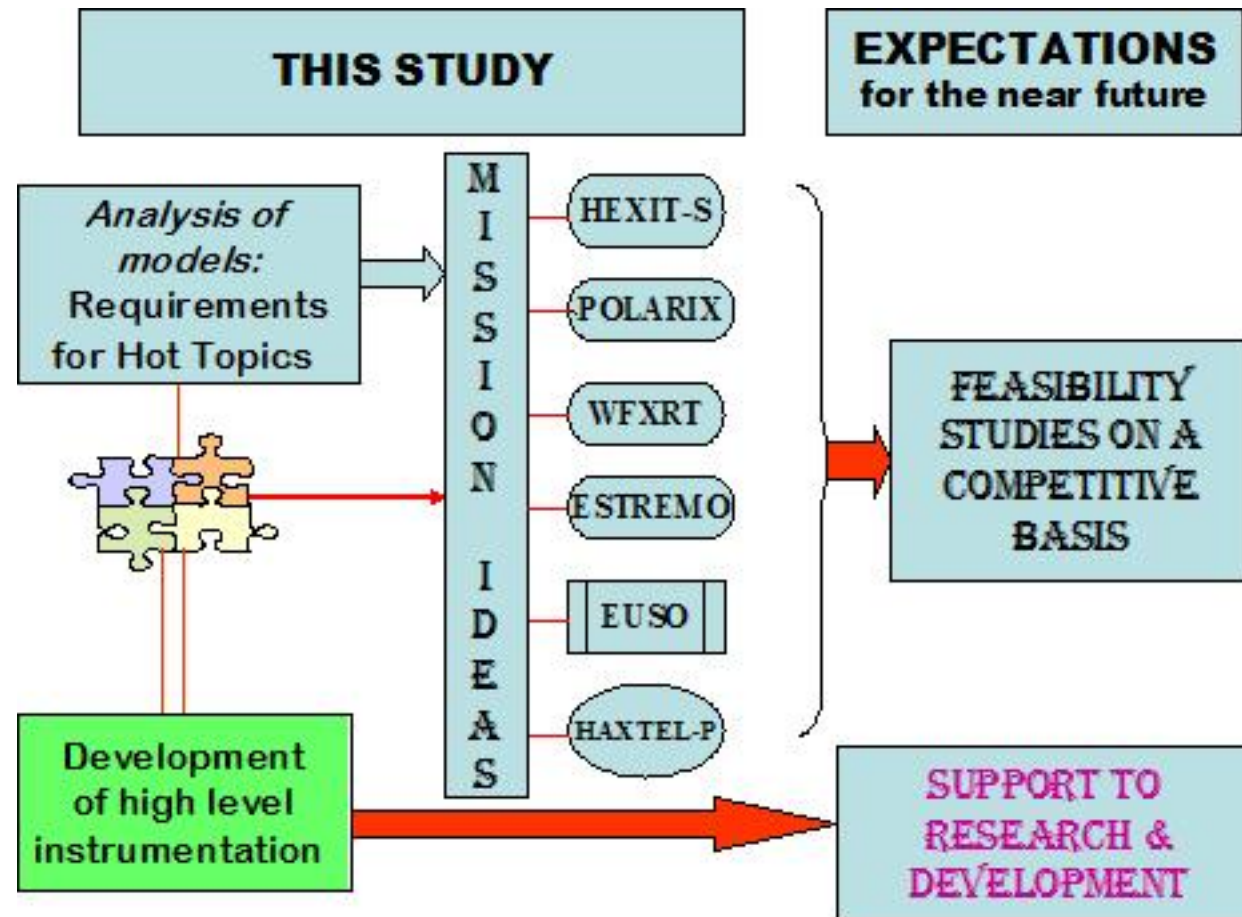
THIS STUDY

EXPECTATIONS for the near future

Analysis of models: Requirements for Hot Topics

MISSION IDEAS

HEXIT-S

POLARIX

WFXRT

ESTREMO

EUSO

HAXTEL-P

FEASIBILITY STUDIES ON A COMPETITIVE BASIS

Development of high level instrumentation

SUPPORT TO RESEARCH & DEVELOPMENT